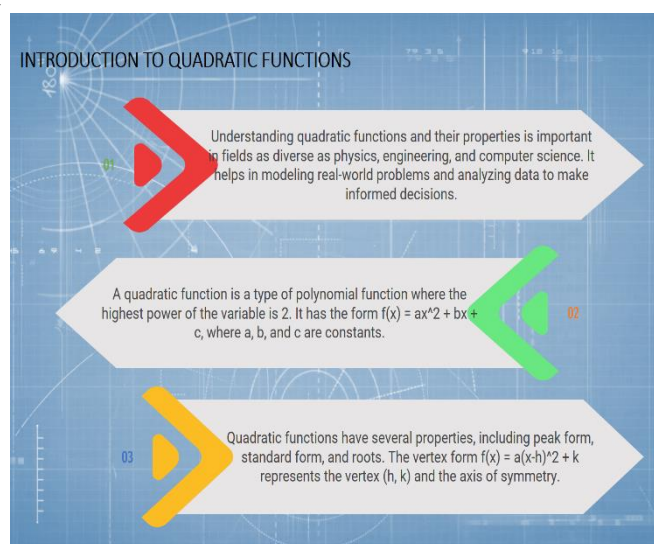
INTRODUCTION TO QUADRATIC FUNCTIONS

01

Understanding quadratic functions and their properties is important in fields as diverse as physics, engineering, and computer science. It helps in modeling real-world problems and analyzing data to make informed decisions.

A quadratic function is a type of polynomial function where the highest power of the variable is 2. It has the form f(x) = ax^2 + bx + c, where a, b, and c are constants.

02

03

Quadratic functions have several properties, including peak form, standard form, and roots. The vertex form f(x) = a(x-h)^2 + k represents the vertex (h, k) and the axis of symmetry.